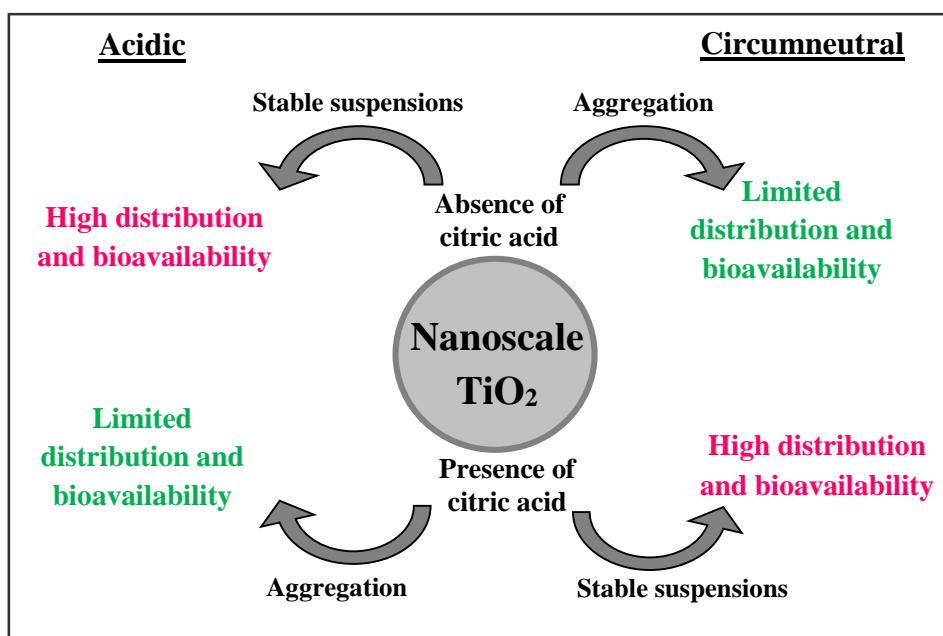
Acidic

Circumneutral

Stable suspensions

Aggregation

High distribution and bioavailability

Absence of citric acid

Limited distribution and bioavailability

Nanoscale $TiO_2$

Limited distribution and bioavailability

Presence of citric acid

High distribution and bioavailability

Aggregation

Stable suspensions